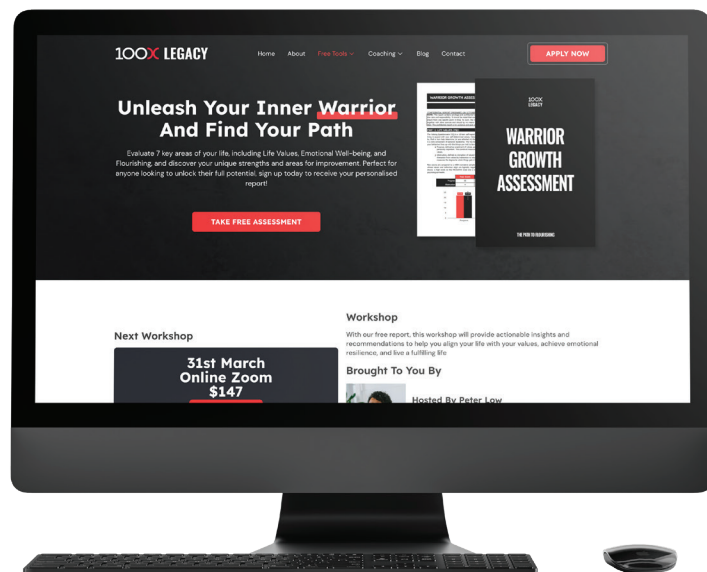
100X LEGACY

Home About Free Tools Coaching Blog Contact

APPLY NOW

Unleash Your Inner Warrior And Find Your Path

Evaluate 7 key areas of your life, including Life Values, Emotional Well-being, and Flourishing, and discover your unique strengths and areas for improvement. Perfect for anyone looking to unlock their full potential, sign up today to receive your personalised report!

TAKE FREE ASSESSMENT

WARRIOR GROWTH ASSESSMENT

100X LEGACY

WARRIOR GROWTH ASSESSMENT

THE PATH TO FLOURISHING

Workshop

With our free report, this workshop will provide actionable insights and recommendations to help you align your life with your values, achieve emotional resilience, and live a fulfilling life

Next Workshop

31st March
Online Zoom
$147

Brought To You By

Hosted By Peter Low